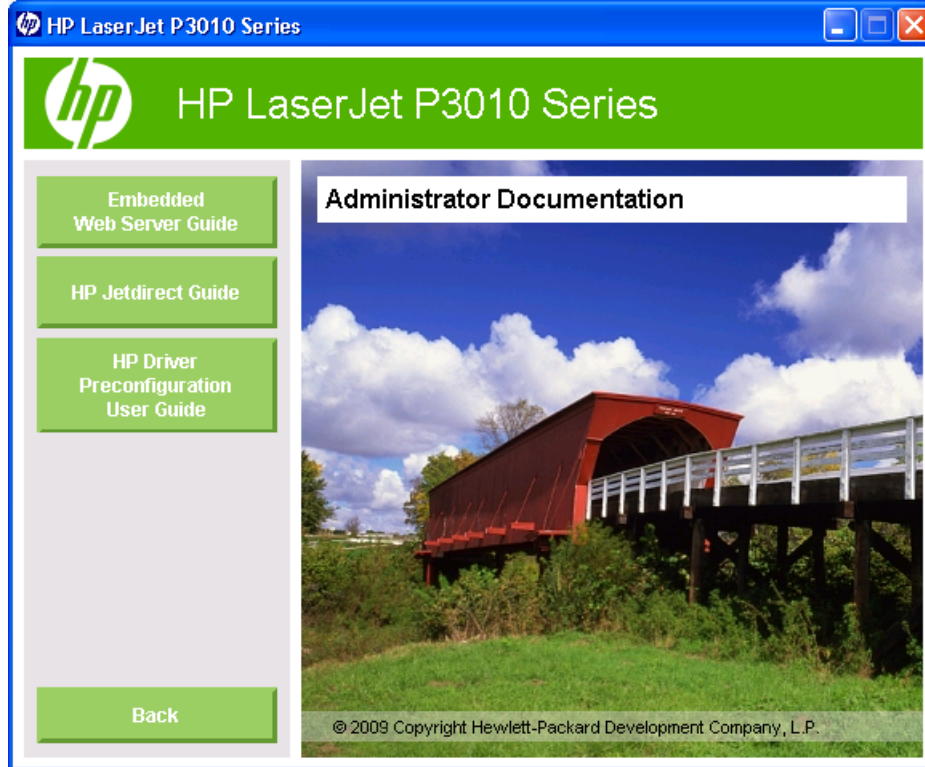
HP LaserJet P3010 Series

hp

HP LaserJet P3010 Series

Embedded Web Server Guide

HP Jetdirect Guide

HP Driver Preconfiguration User Guide

Back

Administrator Documentation

© 2009 Copyright Hewlett-Packard Development Company, L.P.